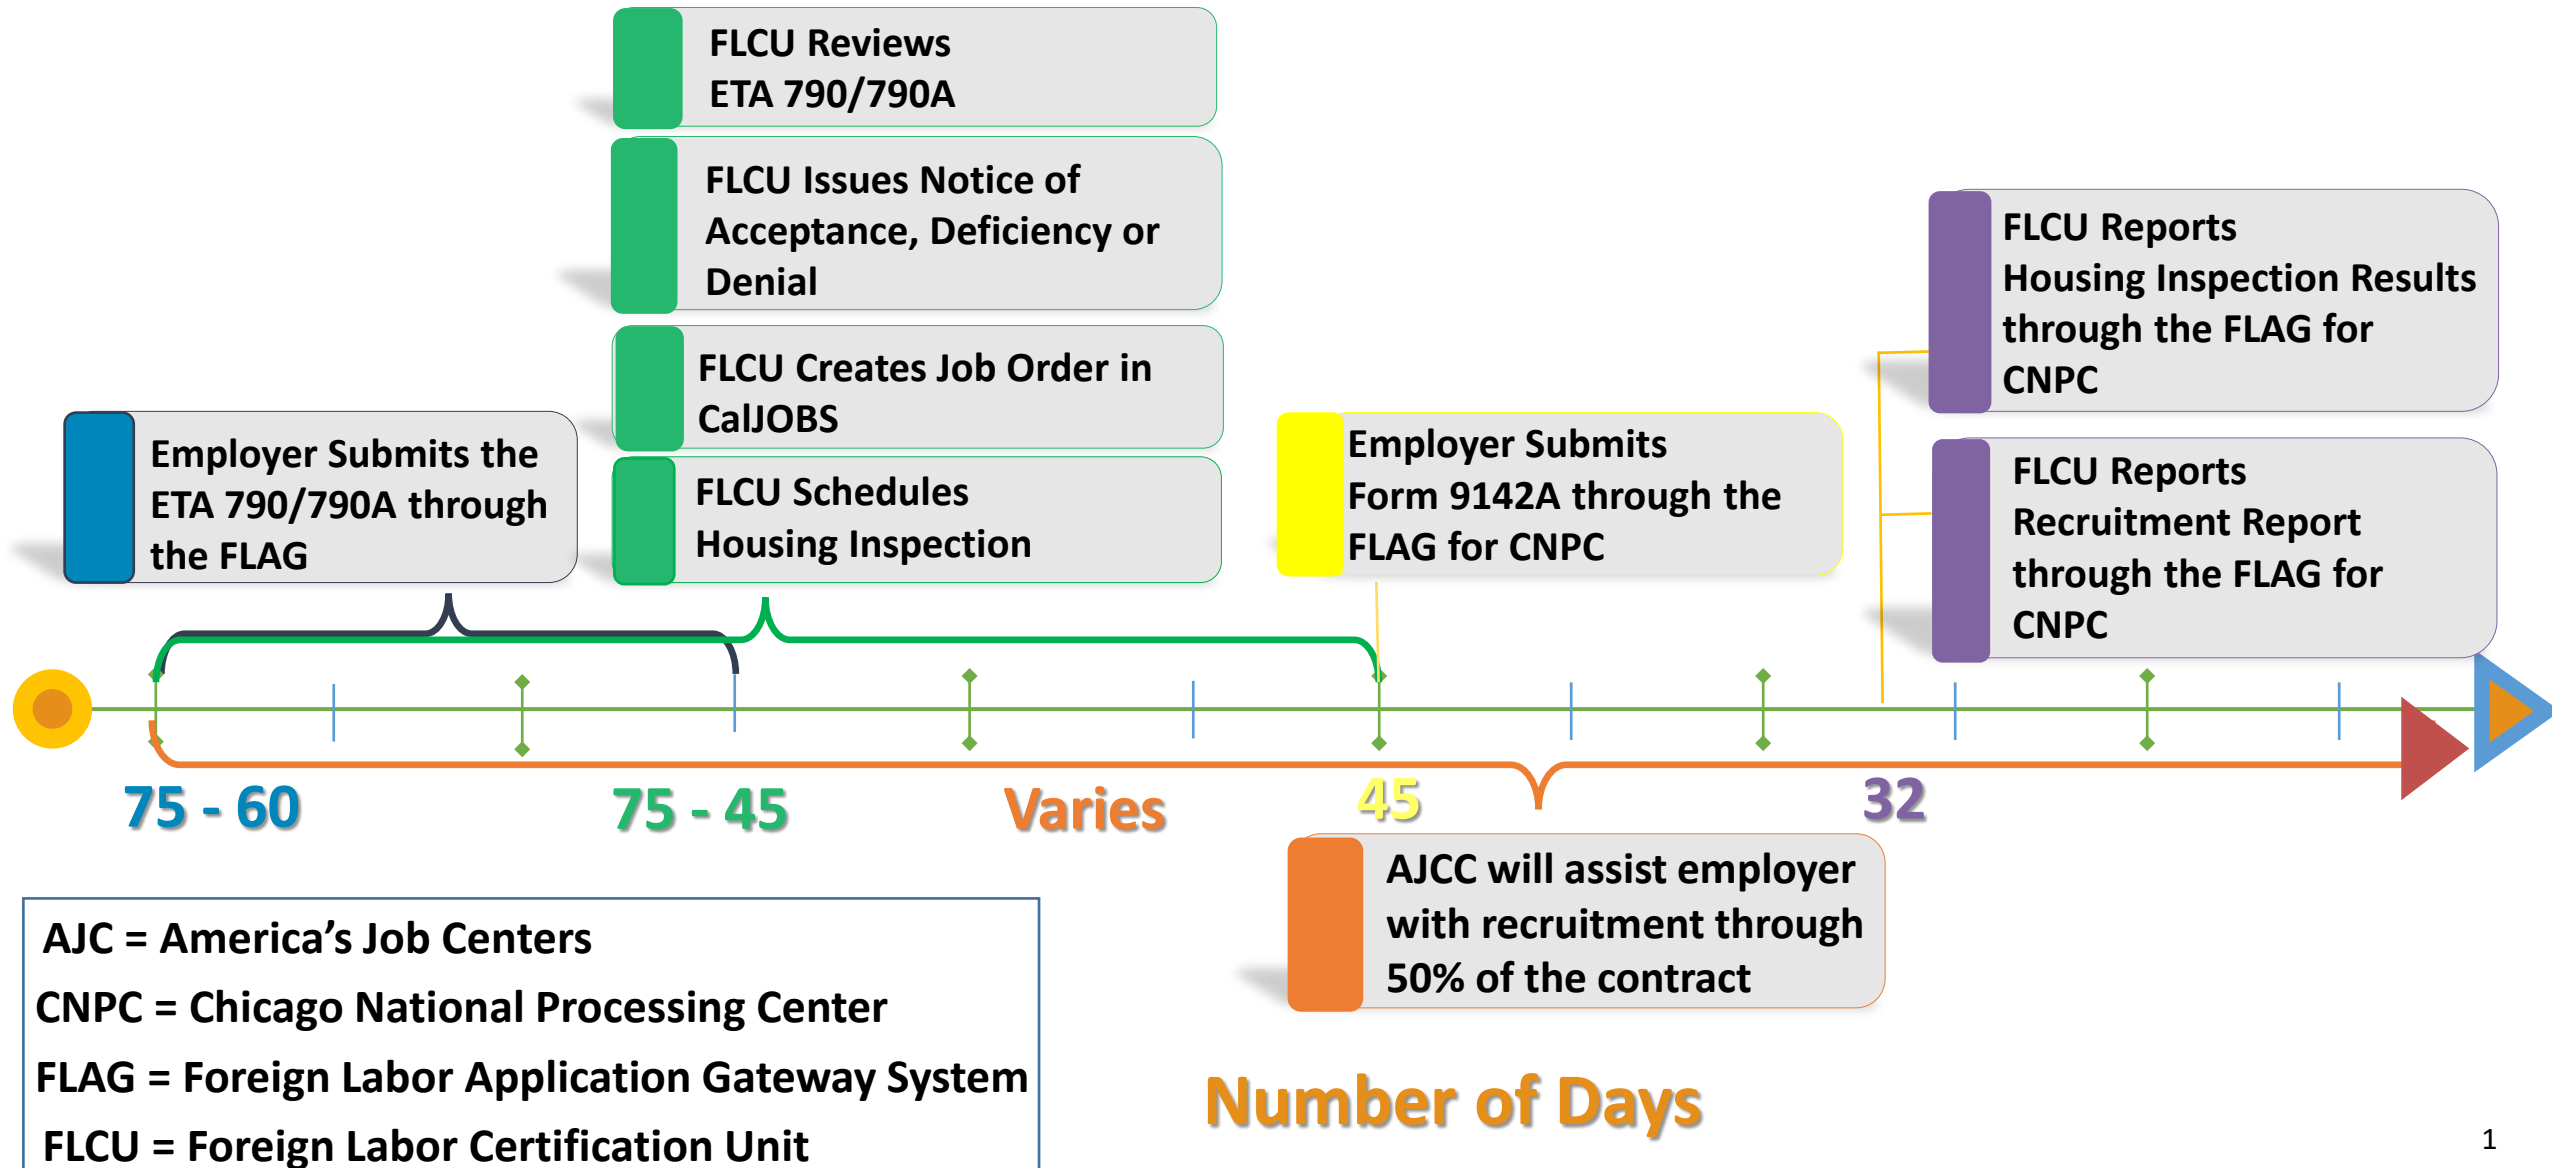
FLCU Reviews ETA 790/790A

FLCU Issues Notice of Acceptance, Deficiency or Denial

FLCU Creates Job Order in CalJOBS

FLCU Schedules Housing Inspection

Employer Submits the ETA 790/790A through the FLAG

Employer Submits Form 9142A through the FLAG for CNPC

FLCU Reports Housing Inspection Results through the FLAG for CNPC

FLCU Reports Recruitment Report through the FLAG for CNPC

75 - 60

75 - 45

Varies

45

32

AJCC will assist employer with recruitment through 50% of the contract

AJC = America's Job Centers

CNPC = Chicago National Processing Center

FLAG = Foreign Labor Application Gateway System

FLCU = Foreign Labor Certification Unit

Number of Days

1